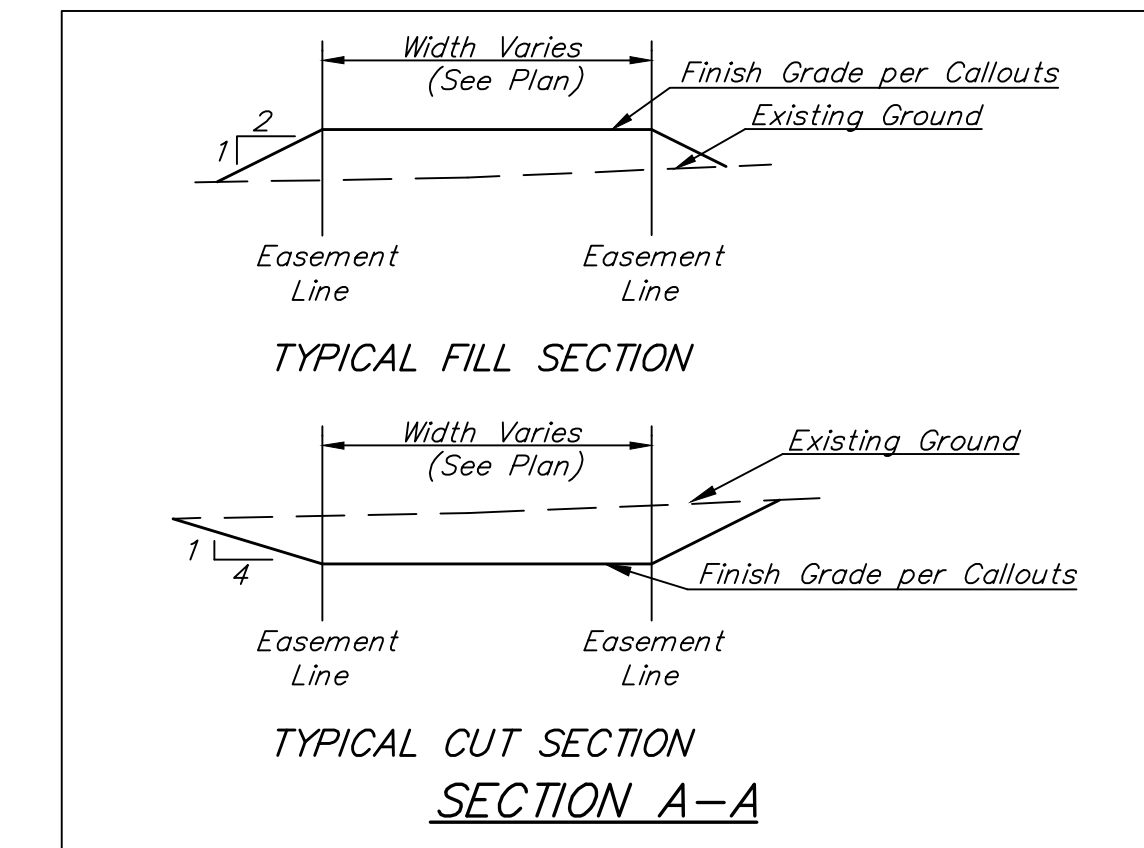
Width Varies
(See Plan)

Finish Grade per Callouts

Existing Ground

2

1

Easement
Line

Easement
Line

TYPICAL FILL SECTION

Width Varies
(See Plan)

Existing Ground

1

4

Finish Grade per Callouts

Easement
Line

Easement
Line

TYPICAL CUT SECTION

SECTION A–A